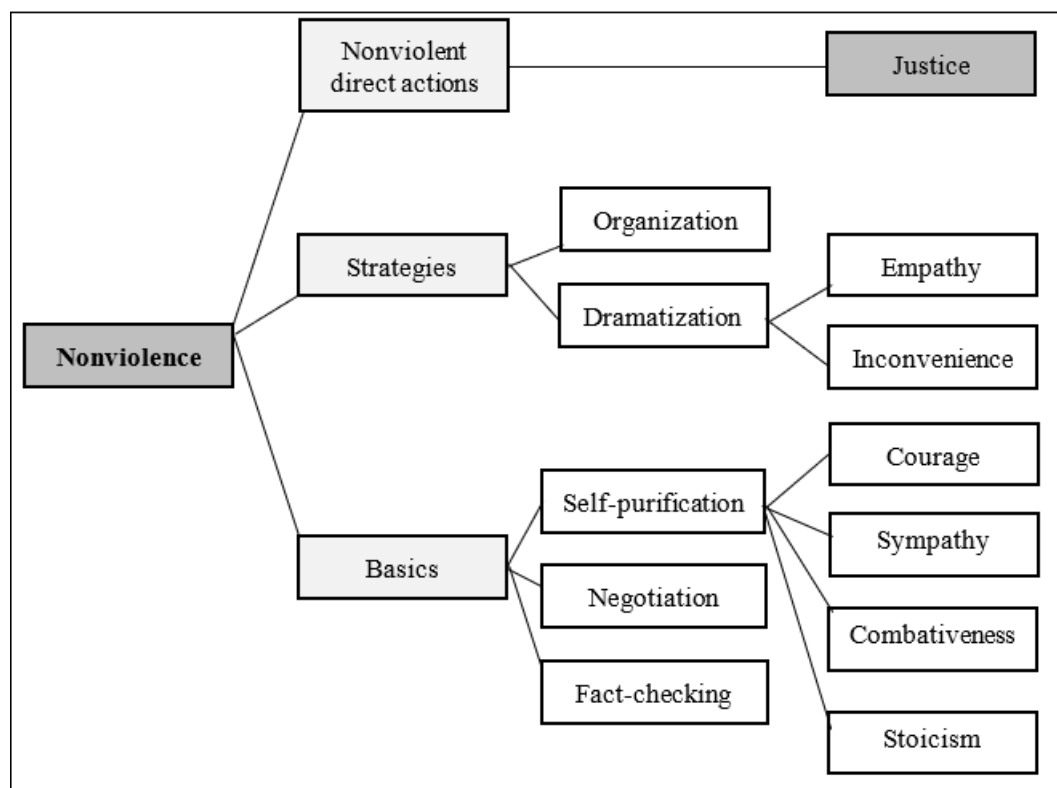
Nonviolence

Nonviolent direct actions

Justice

Strategies

Organization

Dramatization

Empathy

Inconvenience

Basics

Self-purification

Negotiation

Fact-checking

Courage

Sympathy

Combativeness

Stoicism